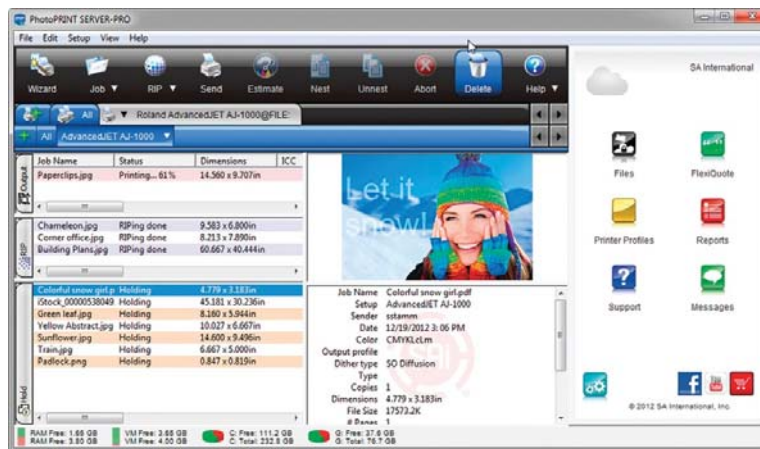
PhotoPRINT SERVER-PRO

File Edit Setup View Help

Wizard Job ▼ RIP ▼ Send Estimate Nest Unnest Abort Delete Help ▼

All ▼ Roland AdvancedJET AJ-1000@FILE:

All AdvancedJET AJ-1000 ▼

Output

| Job Name | Status | Dimensions | ICC |
|---|---|---|---|
| Paperclips.jpg | Printing... 61% | 14.560 x 9.707in | |

RIP

| | | |
|---|---|---|
| Chameleon.jpg | RIPing done | 9.583 x 6.800in |
| Corner office.jpg | RIPing done | 8.213 x 7.890in |
| Building Plans.jpg | RIPing done | 60.667 x 40.444in |

Hold

| | | |
|---|---|---|
| Colorful snow girl.p | Holding | 4.779 x 3.183in |
| iStock_00000538049 | Holding | 45.181 x 30.236in |
| Green leaf.jpg | Holding | 8.180 x 5.944in |
| Yellow Abstract.jpg | Holding | 10.027 x 6.667in |
| Sunflower.jpg | Holding | 14.600 x 9.496in |
| Train.jpg | Holding | 6.667 x 5.000in |
| Padlock.png | Holding | 0.847 x 0.819in |

Let it snow!

Job Name Colorful snow girl.pdf
Setup AdvancedJET AJ-1000
Sender sstamm
Date 12/19/2012 3:06 PM
Color CMYKLcLm
Output profile
Dither type SO Diffusion
Type
Copies 1
Dimensions 4.779 x 3.183in
File Size 17573.2K
# Panes 1

RAM Free: 1.65 GB RAM Free: 3.80 GB VM Free: 3.65 GB VM Free: 4.00 GB C: Free: 111.2 GB C: Total: 232.8 GB G: Free: 37.8 GB G: Total: 76.7 GB

SA International

Files FlexiQuote

Printer Profiles Reports

Support Messages

© 2012 SA International, Inc.